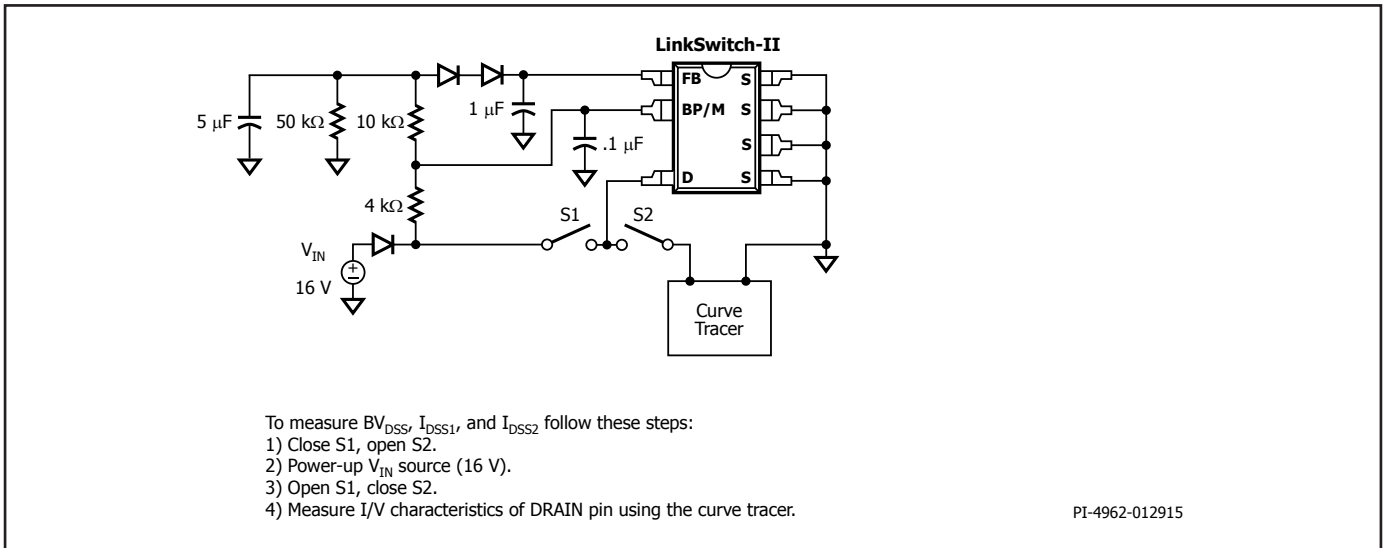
LinkSwitch-II

FB
BP/M
D
S
S
S
S

5 μF
50 kΩ
10 kΩ
1 μF
.1 μF
4 kΩ
S1
S2
$V_{IN}$
+
−
16 V

Curve Tracer

To measure $BV_{DSS}$, $I_{DSS1}$, and $I_{DSS2}$ follow these steps:
1) Close S1, open S2.
2) Power-up $V_{IN}$ source (16 V).
3) Open S1, close S2.
4) Measure I/V characteristics of DRAIN pin using the curve tracer.

PI-4962-012915